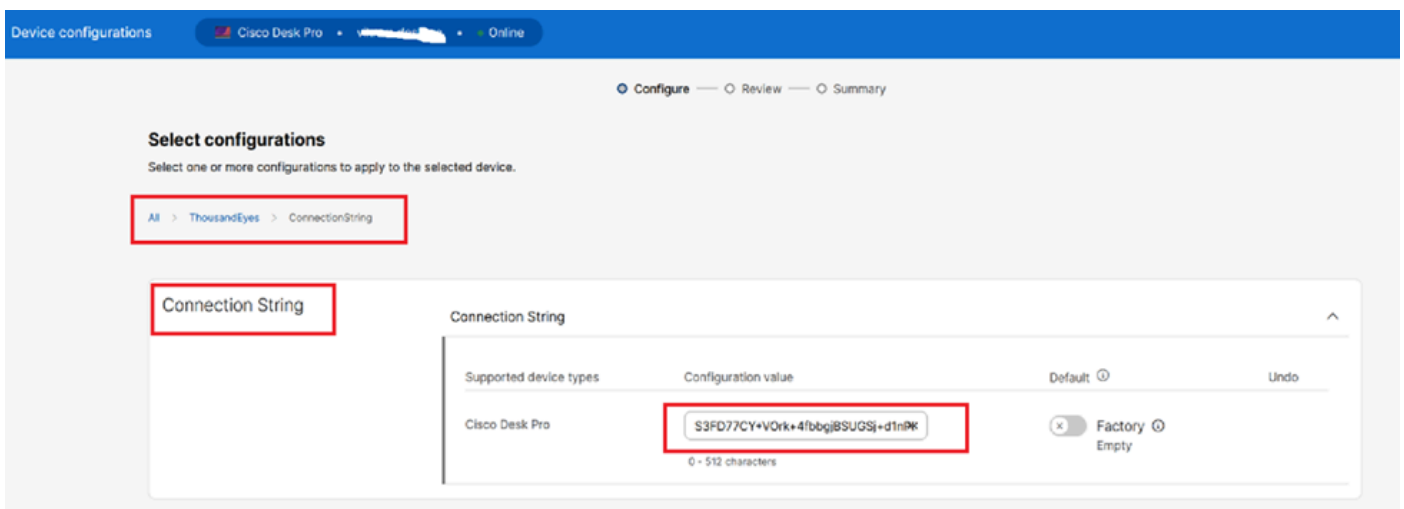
Device configurations
Cisco Desk Pro • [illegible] • Online

Configure — Review — Summary

Select configurations

Select one or more configurations to apply to the selected device.

All > ThousandEyes > ConnectionString

Connection String

Connection String

| Supported device types | Configuration value | Default | Undo |
|---|---|---|---|
| Cisco Desk Pro | S3FD77CY+VOrk+4fbbgjBSUGSj+d1nPK<br>0 - 512 characters | Factory<br>Empty | |